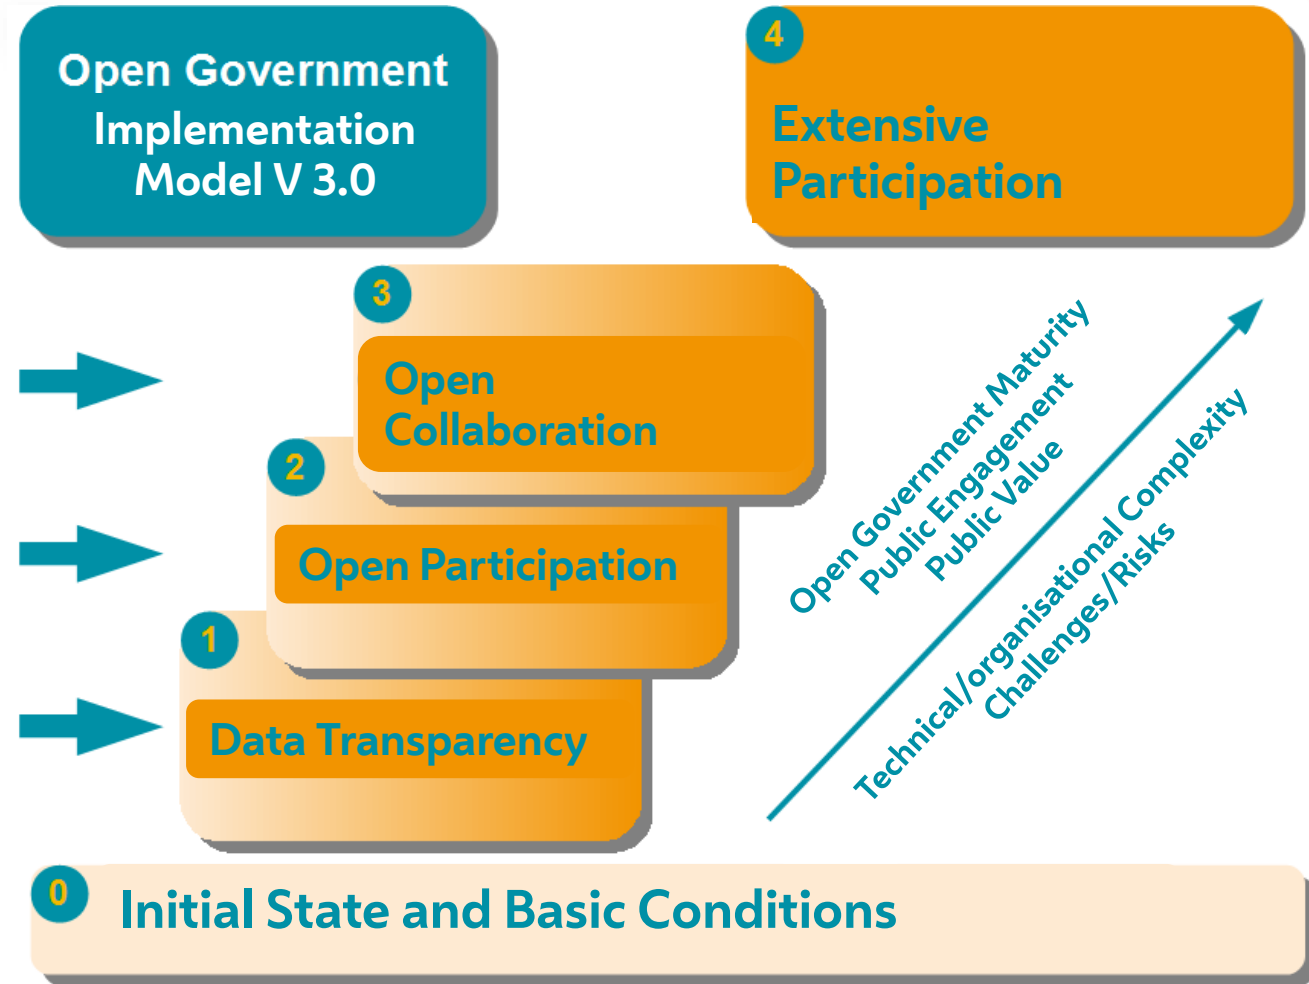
Open Government Implementation Model V 3.0

4

Extensive Participation

3

Open Collaboration

2

Open Participation

1

Data Transparency

Open Government Maturity
Public Engagement
Public Value

Technical/organisational Complexity
Challenges/Risks

0

Initial State and Basic Conditions